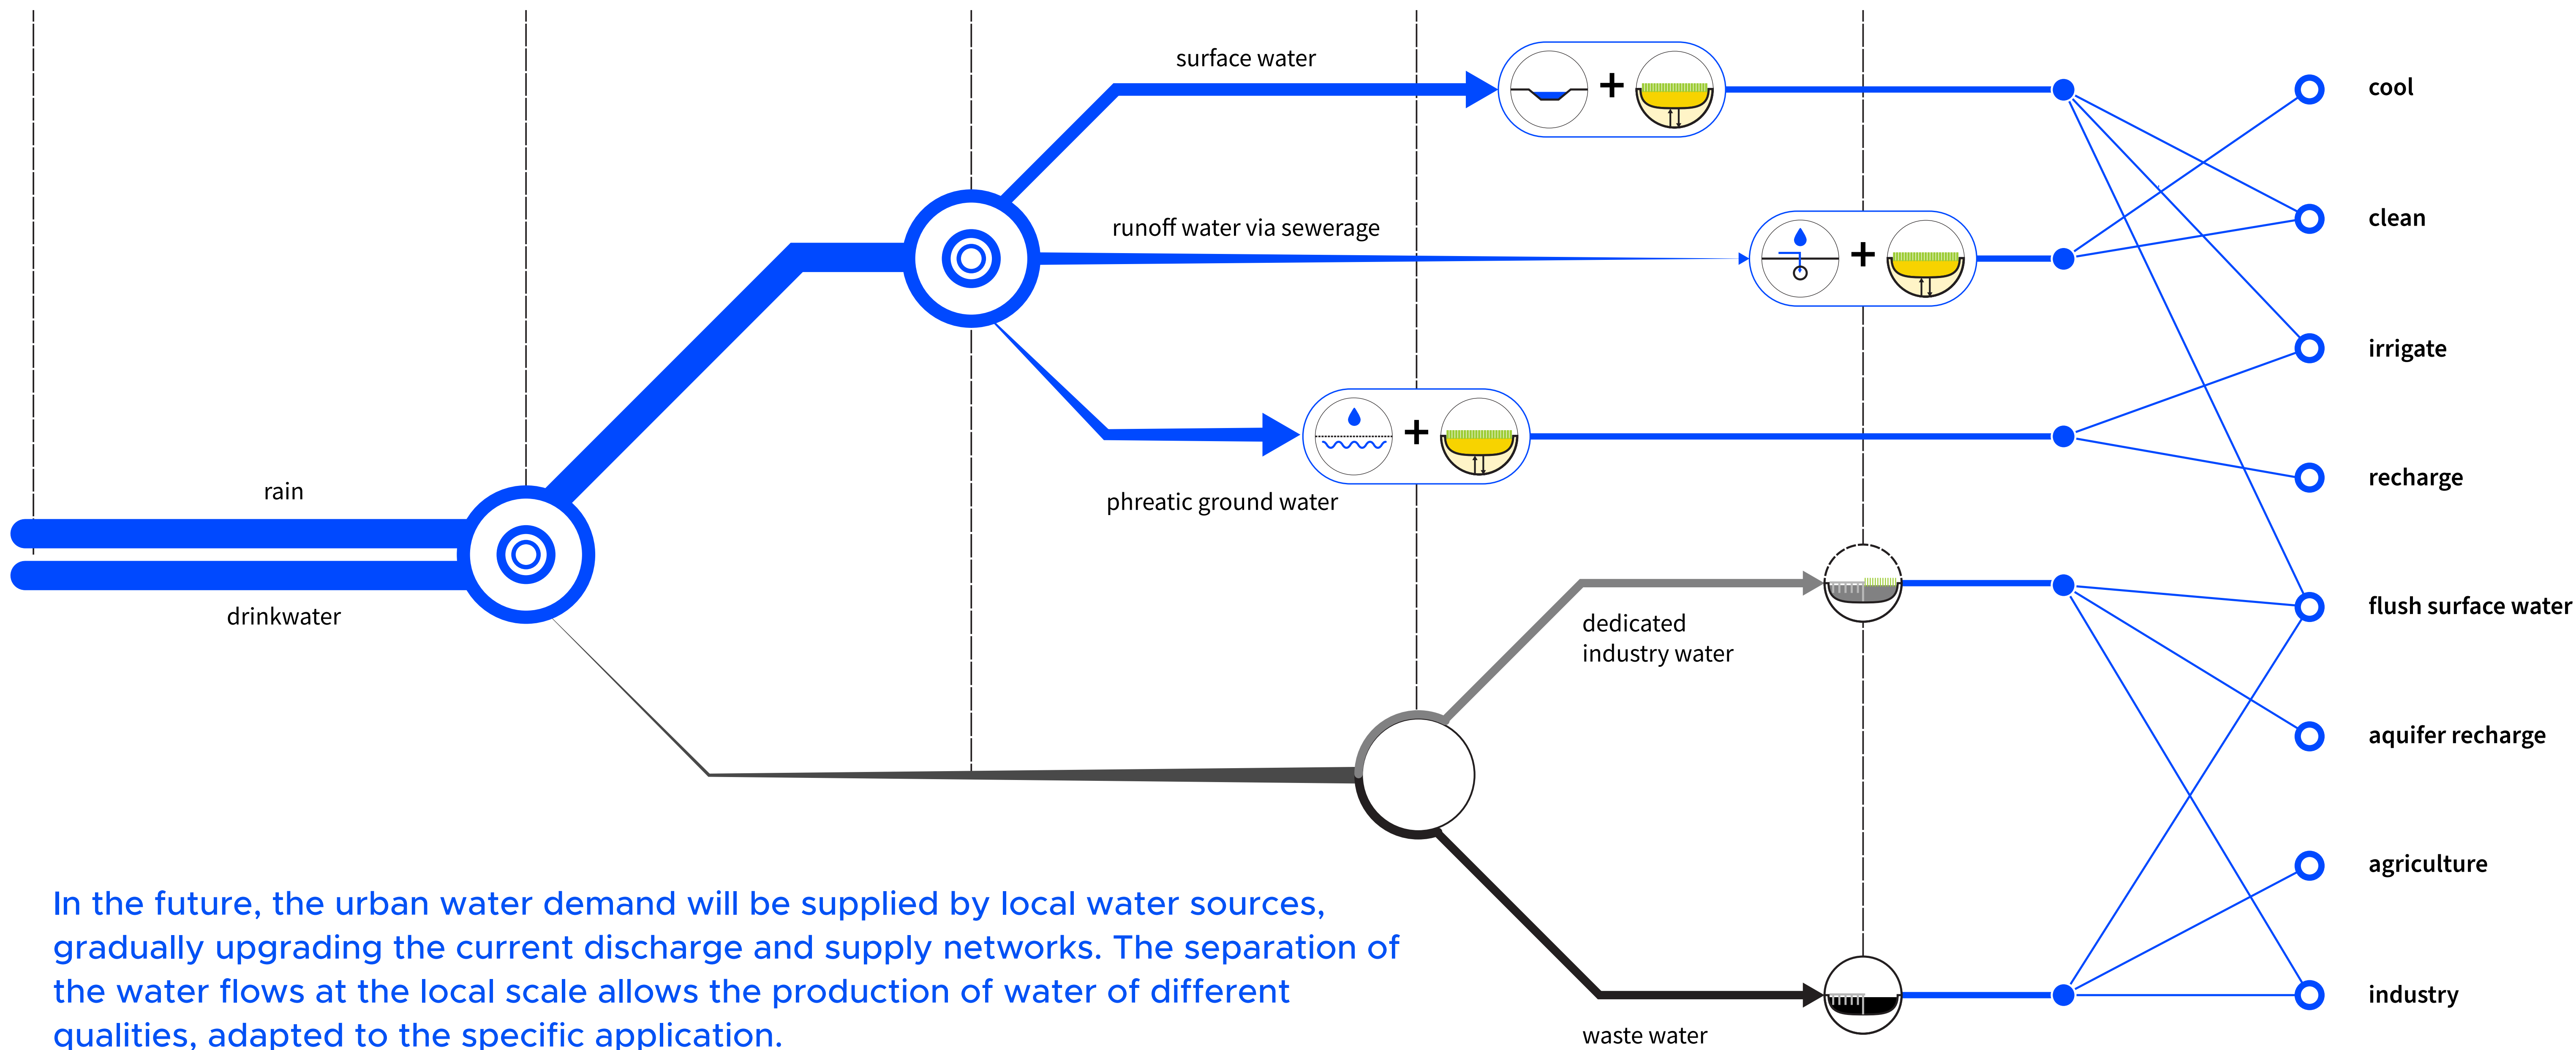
surface water

runoff water via sewerage

phreatic ground water

rain

drinkwater

dedicated industry water

waste water

cool

clean

irrigate

recharge

flush surface water

aquifer recharge

agriculture

industry

In the future, the urban water demand will be supplied by local water sources, gradually upgrading the current discharge and supply networks. The separation of the water flows at the local scale allows the production of water of different qualities, adapted to the specific application.